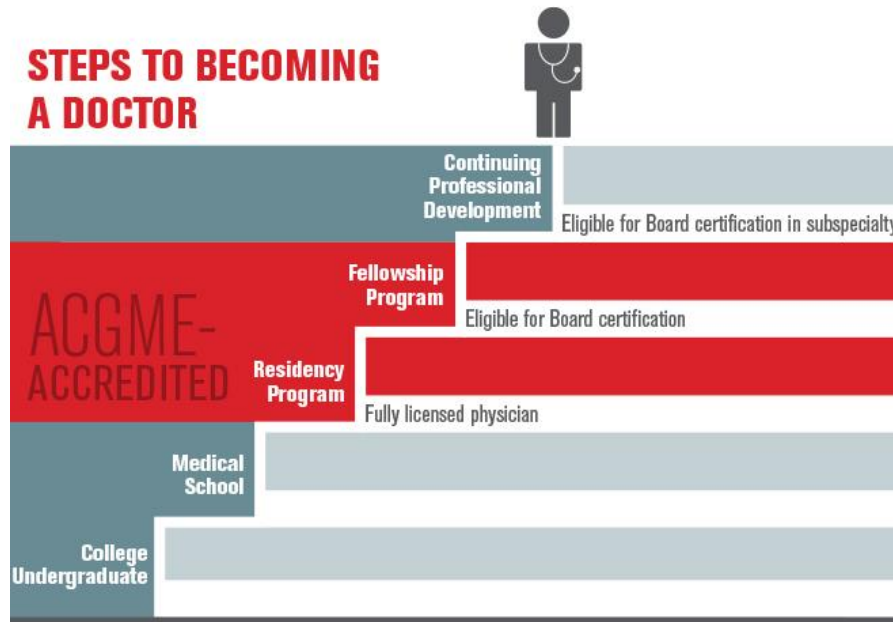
STEPS TO BECOMING A DOCTOR

Continuing Professional Development

Eligible for Board certification in subspecialty

ACGME-ACCREDITED

Fellowship Program

Eligible for Board certification

Residency Program

Fully licensed physician

Medical School

College Undergraduate